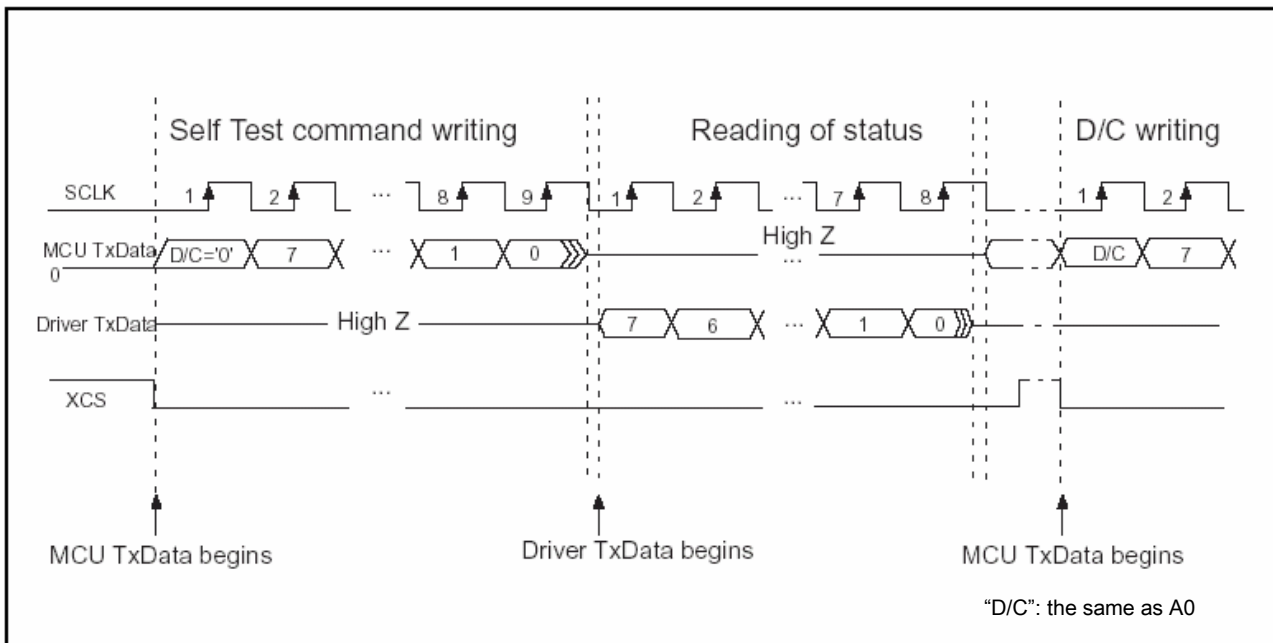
Self Test command writing

Reading of status

D/C writing

SCLK

1 2 ... 8 9 1 2 ... 7 8 1 2

MCU TxData 0

D/C='0' 7 ... 1 0

High Z

...

D/C 7

Driver TxData

High Z

7 6 ... 1 0

XCS

...

...

MCU TxData begins

Driver TxData begins

MCU TxData begins

"D/C": the same as A0